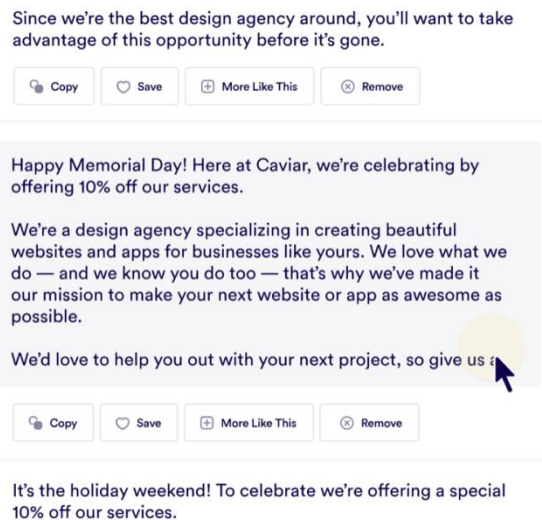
Since we're the best design agency around, you'll want to take advantage of this opportunity before it's gone.

Copy Save More Like This Remove

Happy Memorial Day! Here at Caviar, we're celebrating by offering 10% off our services.

We're a design agency specializing in creating beautiful websites and apps for businesses like yours. We love what we do — and we know you do too — that's why we've made it our mission to make your next website or app as awesome as possible.

We'd love to help you out with your next project, so give us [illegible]

Copy Save More Like This Remove

It's the holiday weekend! To celebrate we're offering a special 10% off our services.